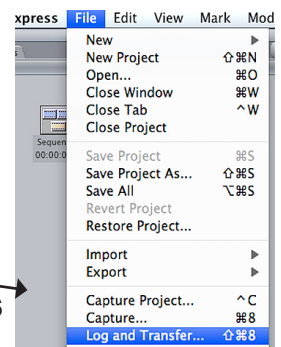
xpress File Edit View Mark Mod

New
New Project ⇧⌘N
Open... ⌘O
Close Window ⌘W
Close Tab ^W
Close Project

Save Project ⌘S
Save Project As... ⇧⌘S
Save All ⌥⌘S
Revert Project
Restore Project...

Import
Export

Capture Project... ^C
Capture... ⌘8
Log and Transfer... ⇧⌘8

Sequen
00:00:0